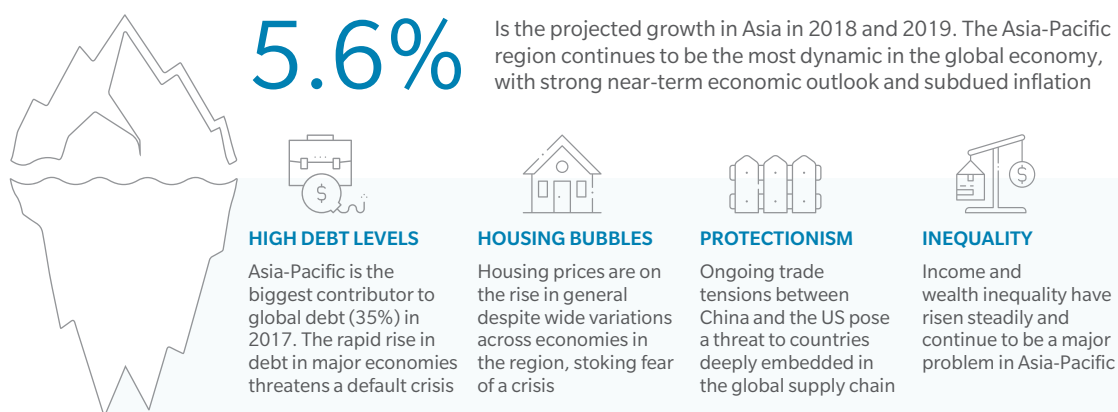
5.6%

Is the projected growth in Asia in 2018 and 2019. The Asia-Pacific region continues to be the most dynamic in the global economy, with strong near-term economic outlook and subdued inflation

HIGH DEBT LEVELS

Asia-Pacific is the biggest contributor to global debt (35%) in 2017. The rapid rise in debt in major economies threatens a default crisis

HOUSING BUBBLES

Housing prices are on the rise in general despite wide variations across economies in the region, stoking fear of a crisis

PROTECTIONISM

Ongoing trade tensions between China and the US pose a threat to countries deeply embedded in the global supply chain

INEQUALITY

Income and wealth inequality have risen steadily and continue to be a major problem in Asia-Pacific